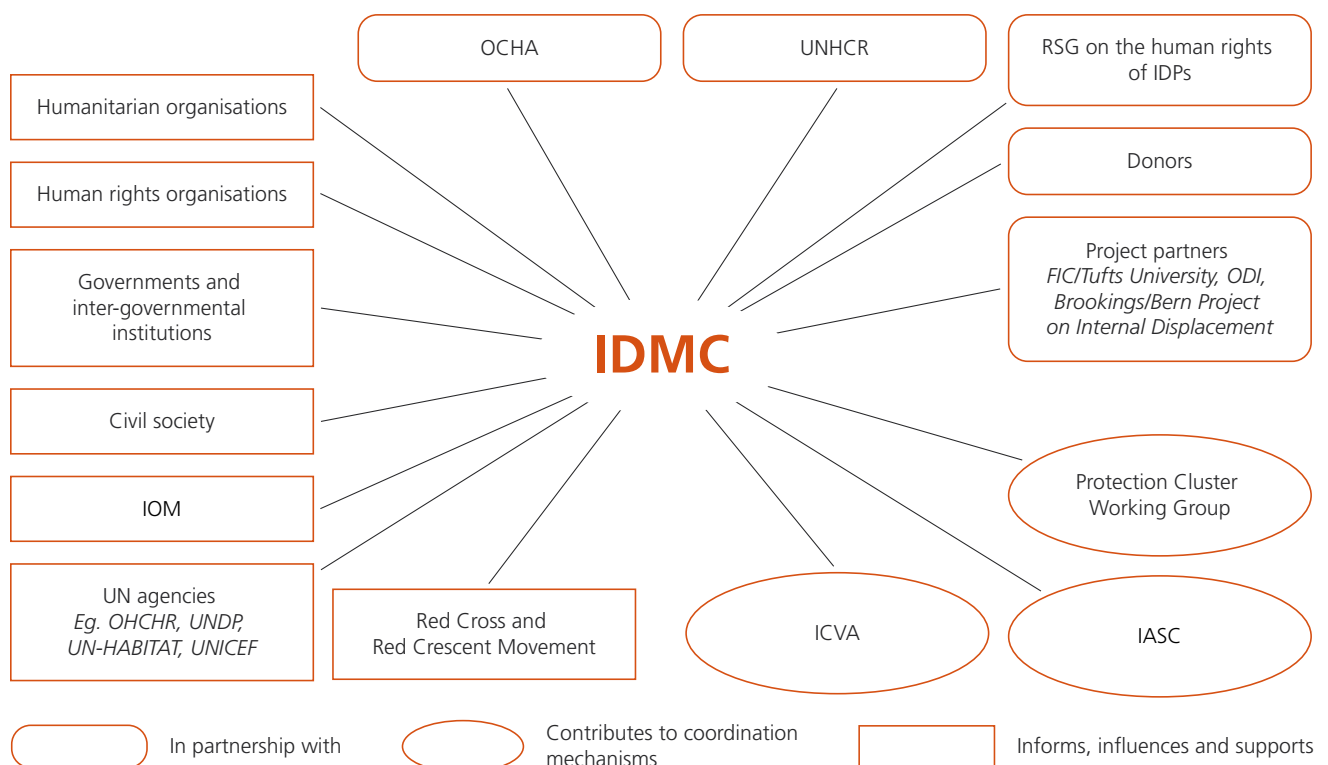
OCHA

UNHCR

RSG on the human rights of IDPs

Humanitarian organisations

Donors

Human rights organisations

Project partners
*FIC/Tufts University, ODI, Brookings/Bern Project on Internal Displacement*

Governments and inter-governmental institutions

IDMC

Civil society

IOM

Protection Cluster Working Group

UN agencies
*Eg. OHCHR, UNDP, UN-HABITAT, UNICEF*

Red Cross and Red Crescent Movement

ICVA

IASC

In partnership with

Contributes to coordination mechanisms

Informs, influences and supports